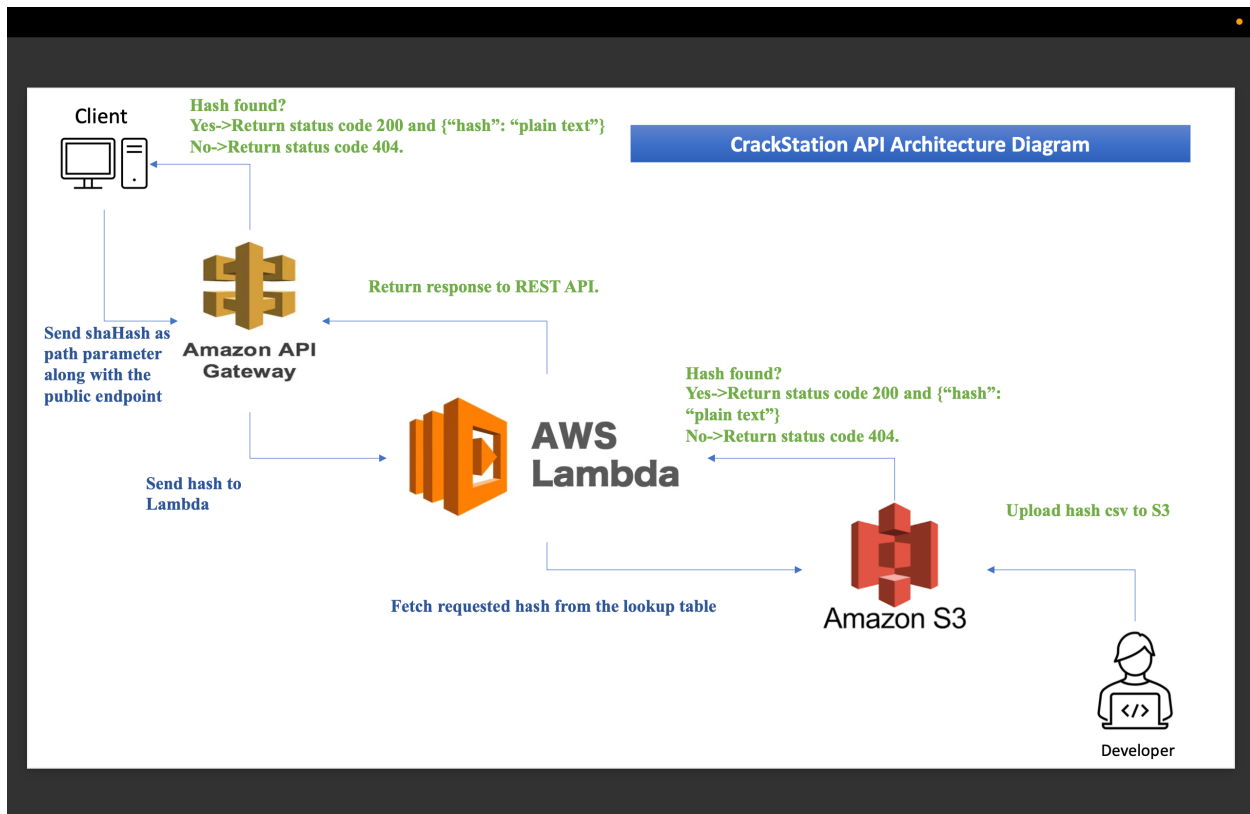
Client

Hash found?
Yes->Return status code 200 and {“hash”: “plain text”}
No->Return status code 404.

CrackStation API Architecture Diagram

Return response to REST API.

Send shaHash as path parameter along with the public endpoint

Amazon API Gateway

Hash found?
Yes->Return status code 200 and {“hash”: “plain text”}
No->Return status code 404.

AWS Lambda

Send hash to Lambda

Upload hash csv to S3

Fetch requested hash from the lookup table

Amazon S3

</>

Developer